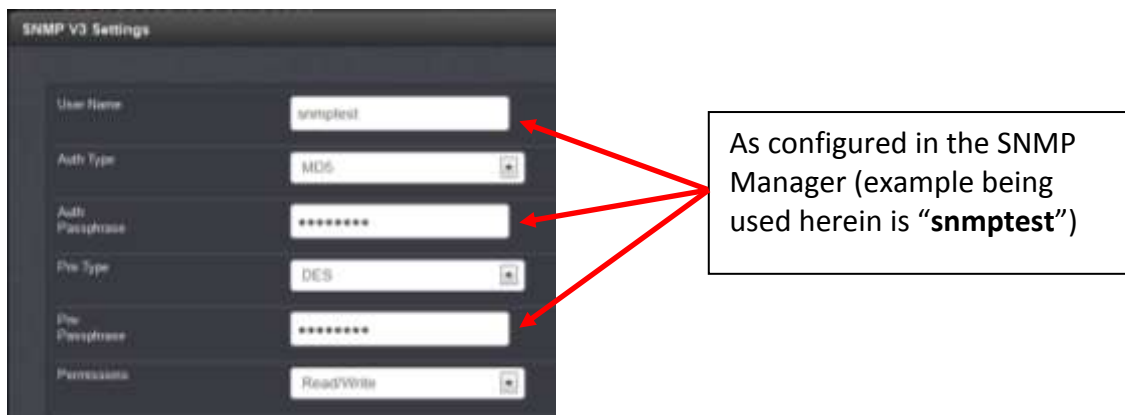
SNMP V3 Settings

User Name snmptest

Auth Type MD5

Auth Passphrase •••••••••

Priv Type DES

Priv Passphrase •••••••••

Permissions Read/Write

As configured in the SNMP Manager (example being used herein is "snmptest")